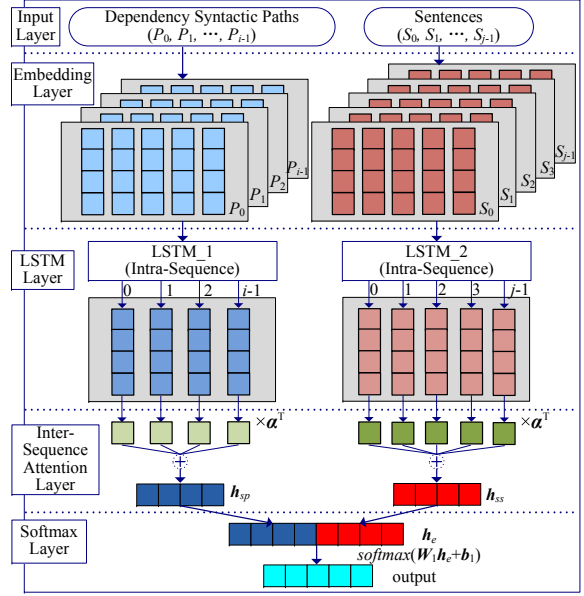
Input Layer

Dependency Syntactic Paths ($P_0$, $P_1$, ⋯, $P_{i-1}$)

Sentences ($S_0$, $S_1$, ⋯, $S_{j-1}$)

Embedding Layer

$P_{i-1}$ $P_2$ $P_1$ $P_0$

$S_{j-1}$ $S_3$ $S_2$ $S_1$ $S_0$

LSTM Layer

LSTM_1 (Intra-Sequence)

0 1 2 $i$-1

LSTM_2 (Intra-Sequence)

0 1 2 3 $j$-1

Inter-Sequence Attention Layer

$\times\boldsymbol{\alpha}^{\mathrm{T}}$

$\times\boldsymbol{\alpha}^{\mathrm{T}}$

$\boldsymbol{h}_{sp}$

$\boldsymbol{h}_{ss}$

Softmax Layer

$\boldsymbol{h}_e$

$softmax(\boldsymbol{W}_1\boldsymbol{h}_e+\boldsymbol{b}_1)$

output